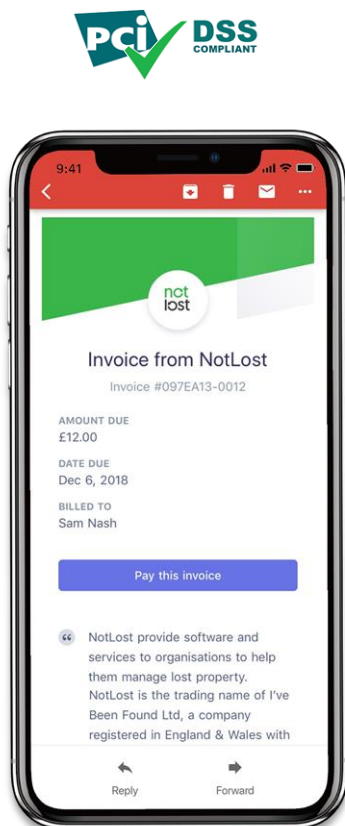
PCI DSS COMPLIANT

9:41

not lost

Invoice from NotLost

Invoice #097EA13-0012

AMOUNT DUE
£12.00

DATE DUE
Dec 6, 2018

BILLED TO
Sam Nash

Pay this invoice

NotLost provide software and services to organisations to help them manage lost property. NotLost is the trading name of I've Been Found Ltd, a company registered in England & Wales with

Reply
Forward